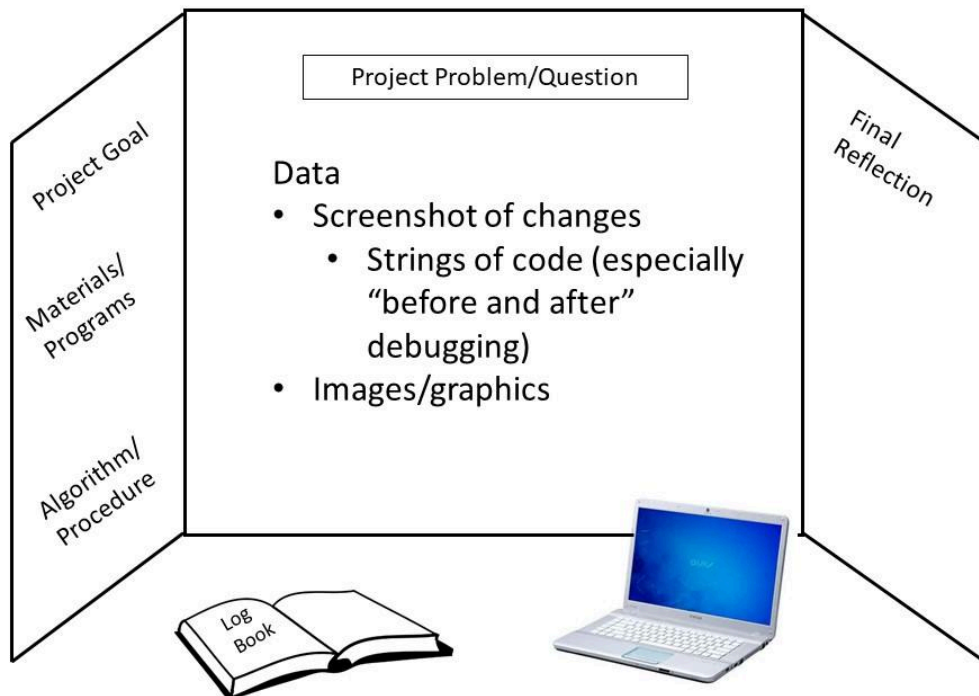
Project Goal

Materials/ Programs

Algorithm/ Procedure

Project Problem/Question

Data
• Screenshot of changes
  • Strings of code (especially "before and after" debugging)
• Images/graphics

Final Reflection

Log Book